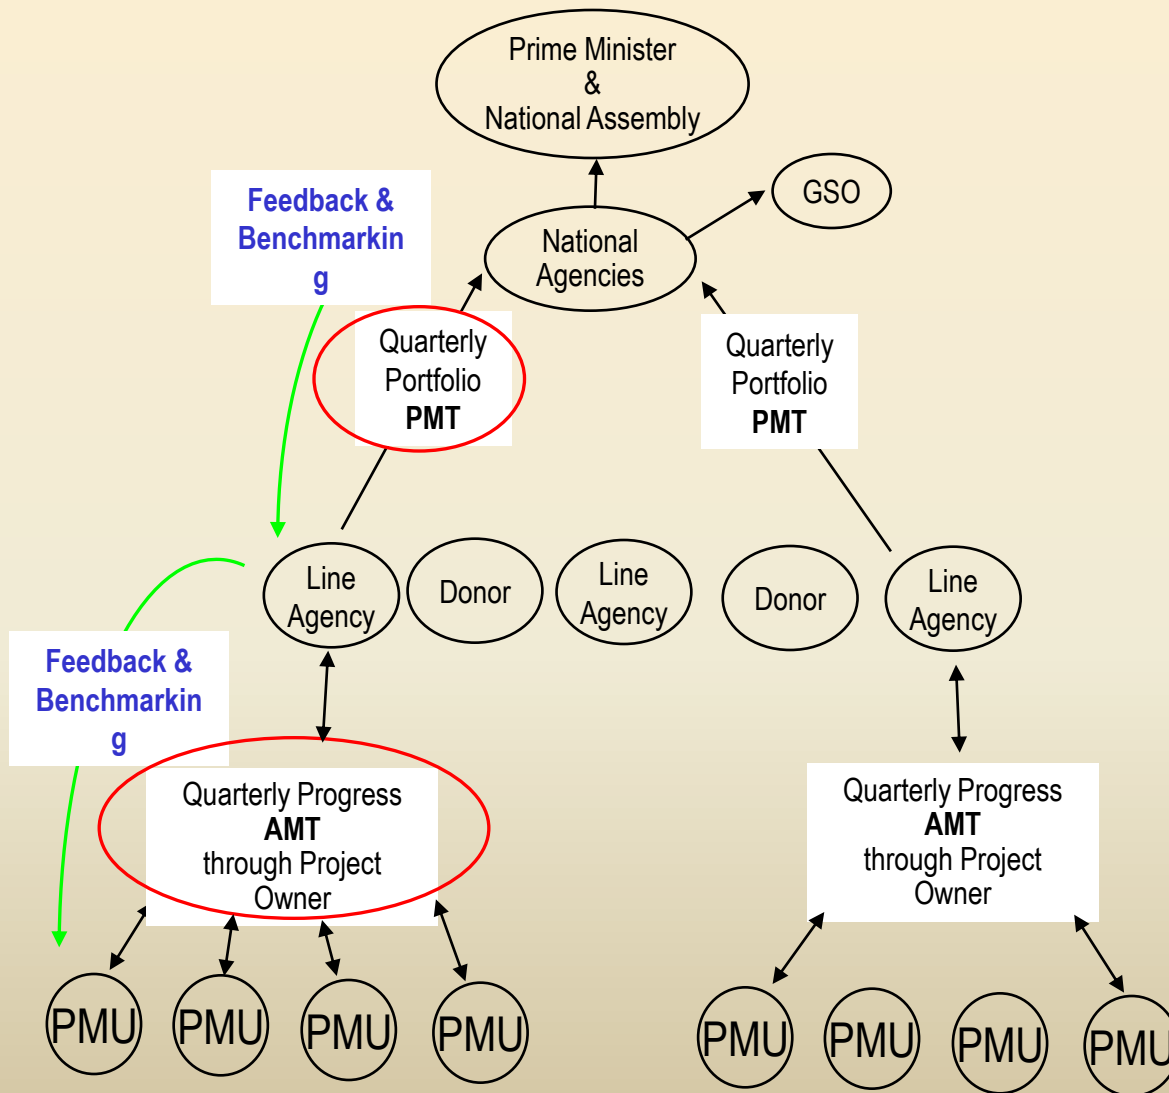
Prime Minister
&
National Assembly

GSO

Feedback & Benchmarkin g

National Agencies

Quarterly Portfolio **PMT**

Quarterly Portfolio **PMT**

Line Agency

Donor

Line Agency

Donor

Line Agency

Feedback & Benchmarkin g

Quarterly Progress **AMT** through Project Owner

Quarterly Progress **AMT** through Project Owner

PMU

PMU

PMU

PMU

PMU

PMU

PMU

PMU